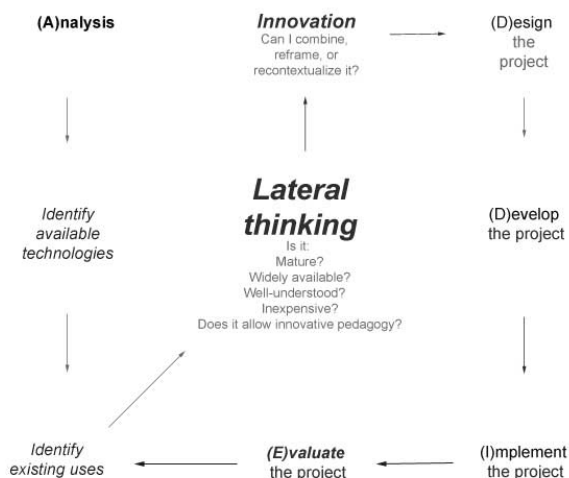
(A)nalysis

Innovation
Can I combine, reframe, or recontextualize it?

(D)esign the project

Identify available technologies

Lateral thinking
Is it:
Mature?
Widely available?
Well-understood?
Inexpensive?
Does it allow innovative pedagogy?

(D)evelop the project

Identify existing uses

(E)valuate the project

(I)mplement the project